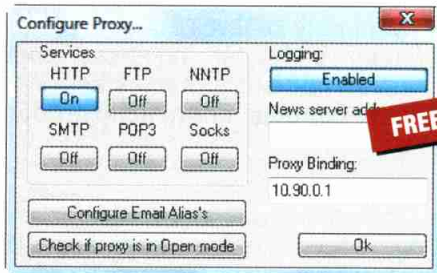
Configure Proxy...

X

Services

HTTP FTP NNTP

On Off Off

SMTP POP3 Socks

Off Off Off

Logging:

Enabled

News server add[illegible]

FREE

Proxy Binding:

10.90.0.1

Configure Email Alias's

Check if proxy is in Open mode

Ok